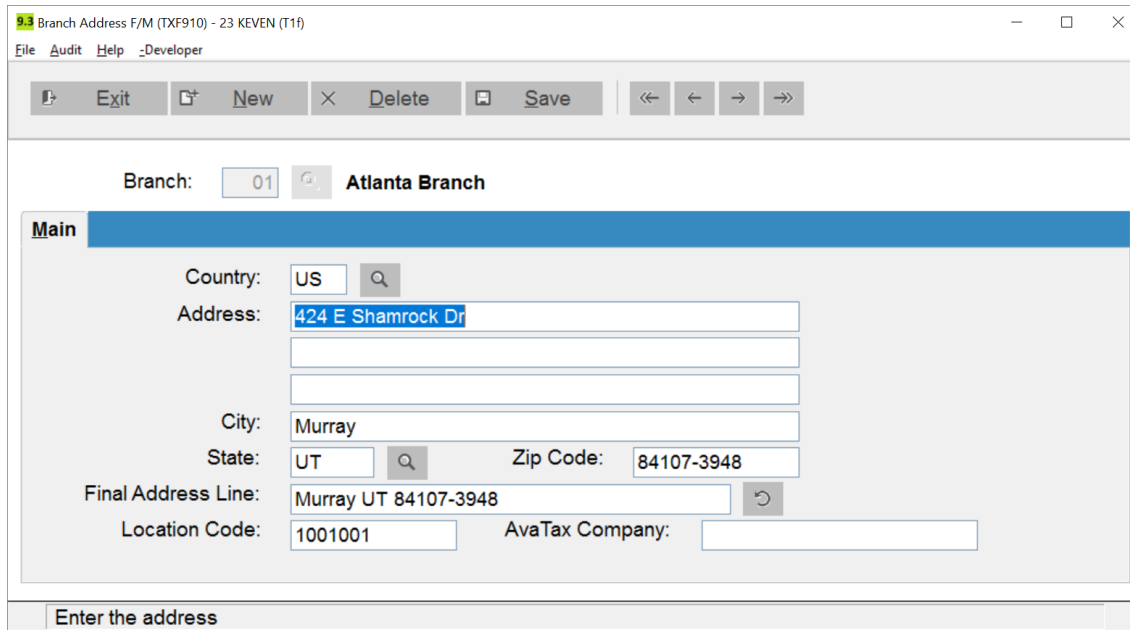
9.3 Branch Address F/M (TXF910) - 23 KEVEN (T1f)

File Audit Help -Developer

Exit New Delete Save

Branch: 01 Atlanta Branch

Main

Country: US

Address: 424 E Shamrock Dr

City: Murray

State: UT Zip Code: 84107-3948

Final Address Line: Murray UT 84107-3948

Location Code: 1001001 AvaTax Company:

Enter the address